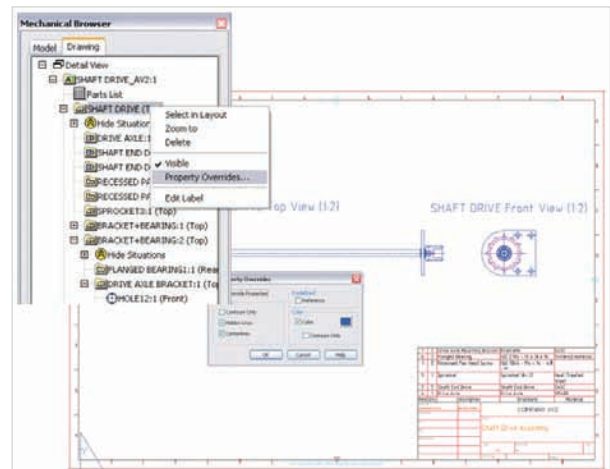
Mechanical Browser

Model Drawing

Detail View

SHAFT DRIVE_AV2:1

Parts List

SHAFT DRIVE (T

Hide Situation

DRIVE AXLE:1

SHAFT END D

SHAFT END D

RECESSED PA

RECESSED PA

SPROCKET:1 (Top)

BRACKET+BEARING:1 (Top)

BRACKET+BEARING:2 (Top)

Hide Situations

FLANGED BEARING1:1 (Rear

DRIVE AXLE BRACKET:1 (To

HOLE12:1 (Front)

Select in Layout

Zoom to

Delete

✔ Visible

Property Overrides...

Edit Label

Top View (1:2)

SHAFT DRIVE Front View (1:2)

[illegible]

OK Cancel Help

COMPANY XYZ

Shaft Drive Assembly